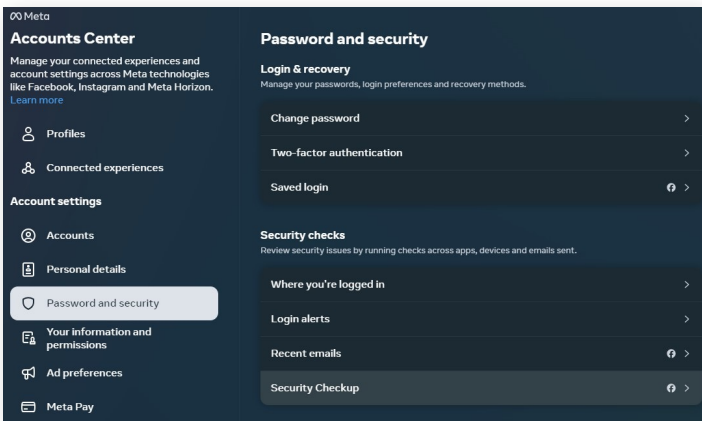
Meta

Accounts Center

Manage your connected experiences and account settings across Meta technologies like Facebook, Instagram and Meta Horizon. Learn more

Profiles

Connected experiences

Account settings

Accounts

Personal details

Password and security

Your information and permissions

Ad preferences

Meta Pay

Password and security

Login & recovery

Manage your passwords, login preferences and recovery methods.

Change password

Two-factor authentication

Saved login

Security checks

Review security issues by running checks across apps, devices and emails sent.

Where you're logged in

Login alerts

Recent emails

Security Checkup